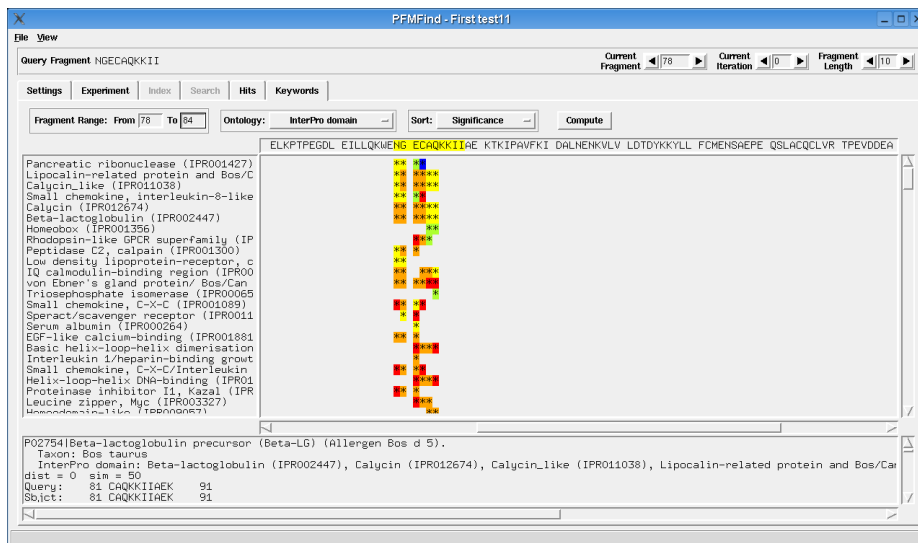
PFMFind - First test11

File View

Query Fragment NGECAQKKII

Current Fragment 78

Current Iteration 0

Fragment Length 10

Settings | Experiment | Index | Search | Hits | Keywords

Fragment Range: From 78 To 84

Ontology: InterPro domain

Sort: Significance

Compute

ELKPTPEGDL EILLQKWENG ECAQKKIIAE KTKIPAVFKI DALNENKVLV LDTDYKKYLL FCMENSAEPE QSLACQCLVR TPEVDDEA

Pancreatic ribonuclease (IPR001427)
Lipocalin-related protein and Bos/C
Calycin_like (IPR011038)
Small chemokine, interleukin-8-like
Calycin (IPR012674)
Beta-lactoglobulin (IPR002447)
Homeobox (IPR001356)
Rhodopsin-like GPCR superfamily (IP
Peptidase C2, calpain (IPR001300)
Low density lipoprotein-receptor, c
IQ calmodulin-binding region (IPR00
von Ebner's gland protein/ Bos/Can
Triosephosphate isomerase (IPR00065
Small chemokine, C-X-C (IPR001089)
Speract/scavenger receptor (IPR0011
Serum albumin (IPR000264)
EGF-like calcium-binding (IPR001881
Basic helix-loop-helix dimerisation
Interleukin 1/heparin-binding growt
Small chemokine, C-X-C/Interleukin
Helix-loop-helix DNA-binding (IPR01
Proteinase inhibitor I1, Kazal (IPR
Leucine zipper, Myc (IPR003327)
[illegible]

P02754|Beta-lactoglobulin precursor (Beta-LG) (Allergen Bos d 5).
Taxon: Bos taurus
InterPro domain: Beta-lactoglobulin (IPR002447), Calycin (IPR012674), Calycin_like (IPR011038), Lipocalin-related protein and Bos/Ca
dist = 0 sim = 50
Query: 81 CAQKKIIAEK 91
Sbjct: 81 CAQKKIIAEK 91